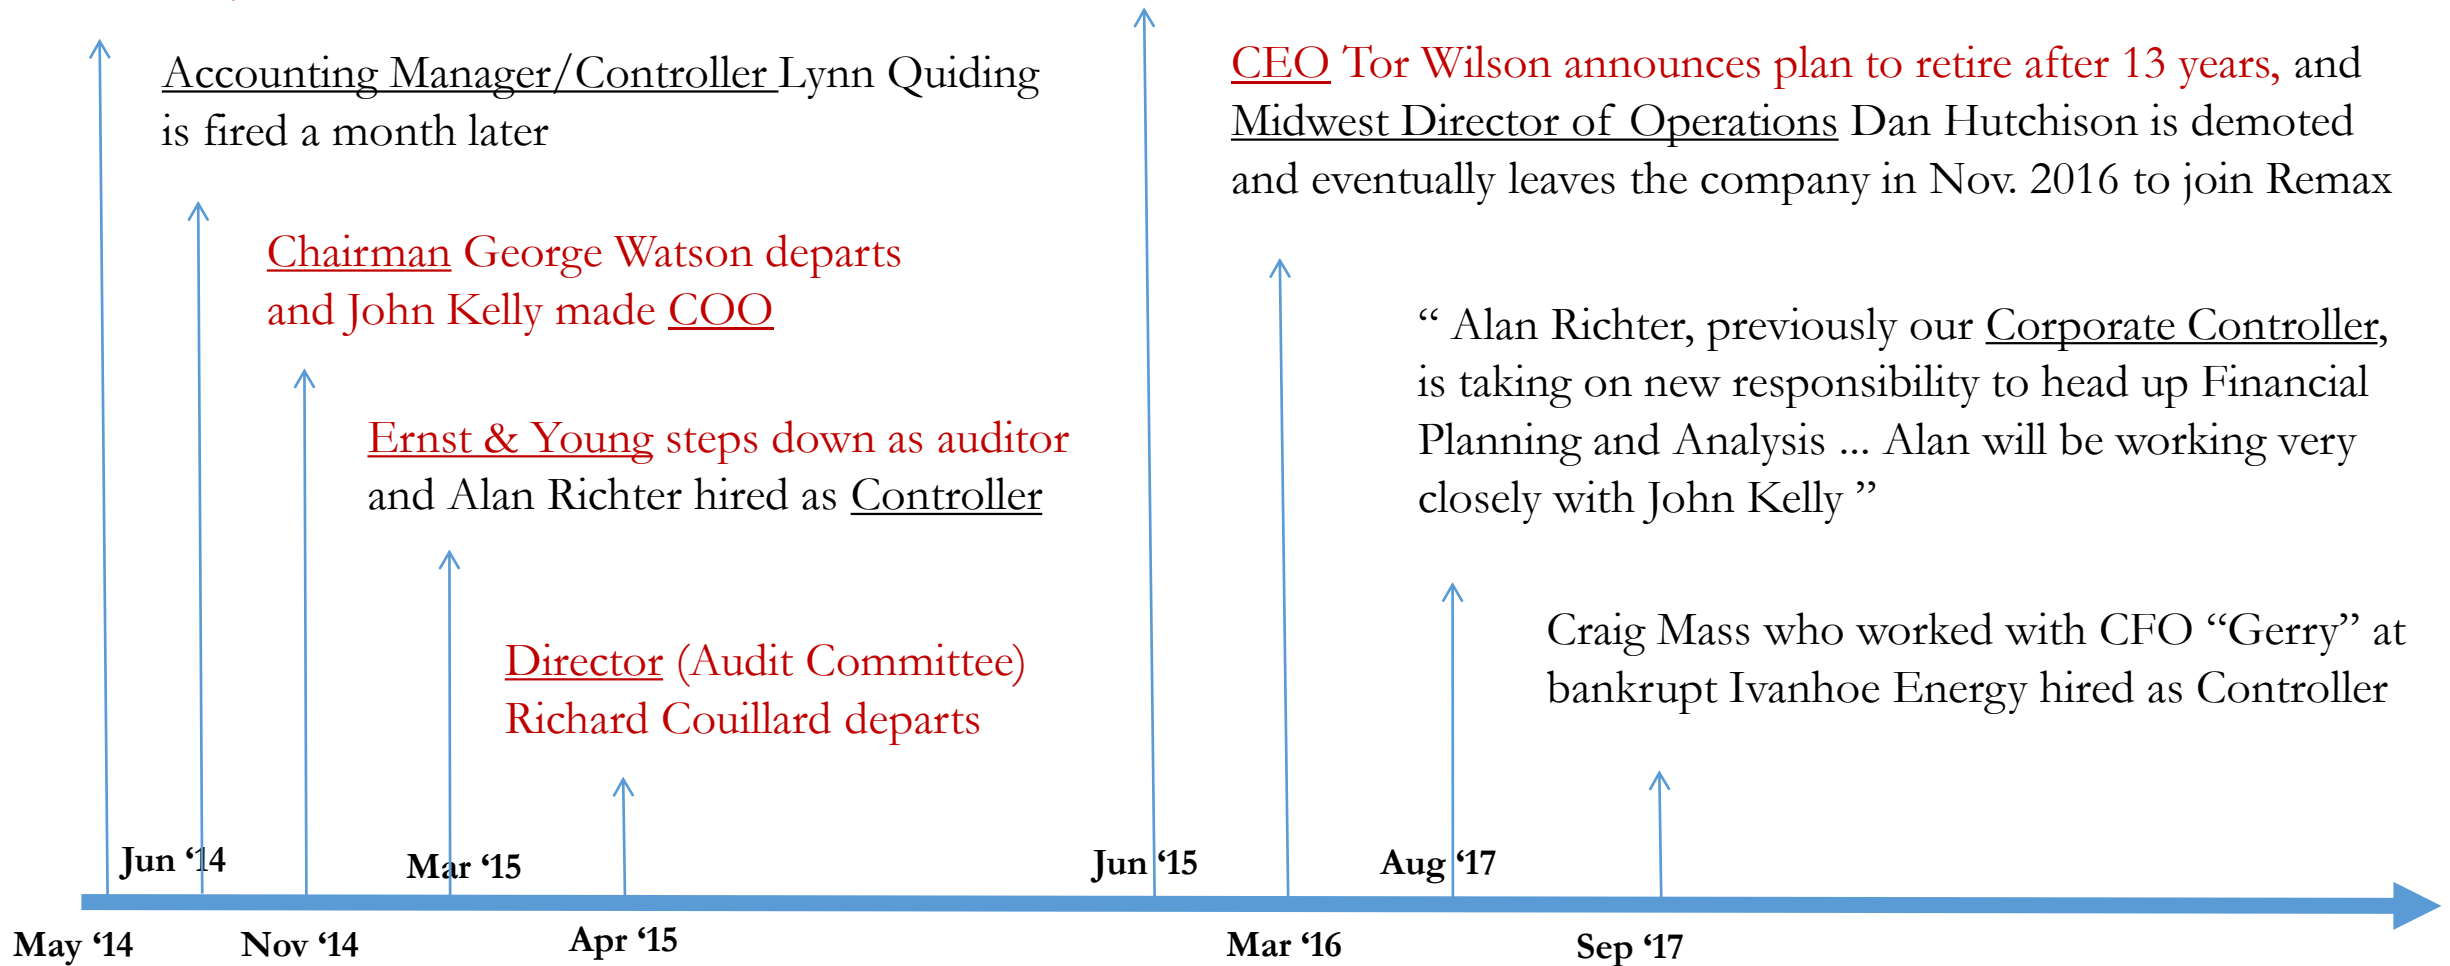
Accounting Manager/Controller Lynn Quiding is fired a month later

Chairman George Watson departs and John Kelly made COO

Ernst & Young steps down as auditor and Alan Richter hired as Controller

Director (Audit Committee) Richard Couillard departs

CEO Tor Wilson announces plan to retire after 13 years, and Midwest Director of Operations Dan Hutchison is demoted and eventually leaves the company in Nov. 2016 to join Remax

“ Alan Richter, previously our Corporate Controller, is taking on new responsibility to head up Financial Planning and Analysis ... Alan will be working very closely with John Kelly ”

Craig Mass who worked with CFO “Gerry” at bankrupt Ivanhoe Energy hired as Controller

Jun ‘14
Mar ‘15
Jun ‘15
Aug ‘17
May ‘14
Nov ‘14
Apr ‘15
Mar ‘16
Sep ‘17